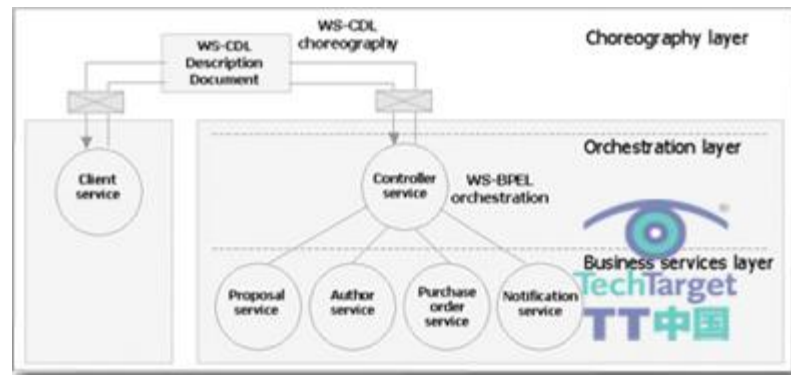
WS-CDL choreography

WS-CDL Description Document

Choreography layer

Orchestration layer

Client service

Controller service

WS-BPEL orchestration

Business services layer

Proposal service

Author service

Purchase order service

Notification service

TechTarget

TT中国